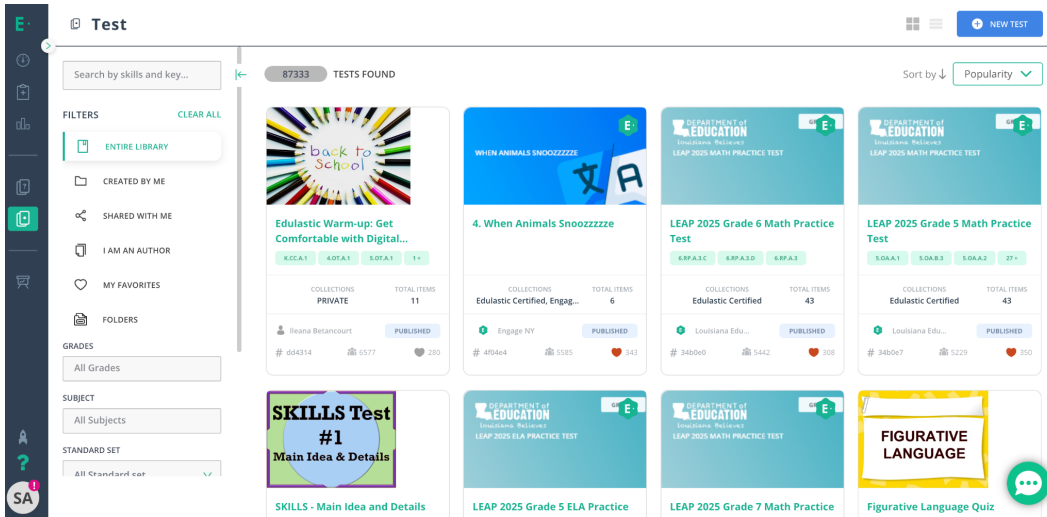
Test

NEW TEST

Search by skills and key...

87333 TESTS FOUND

Sort by ↓ Popularity

FILTERS CLEAR ALL

ENTIRE LIBRARY

CREATED BY ME

SHARED WITH ME

I AM AN AUTHOR

MY FAVORITES

FOLDERS

GRADES

All Grades

SUBJECT

All Subjects

STANDARD SET

All Standard set

back to School

Edulastic Warm-up: Get Comfortable with Digital...

K.CC.A.1 4.OT.A.1 5.OT.A.1 1+

COLLECTIONS PRIVATE TOTAL ITEMS 11

Ileana Betancourt PUBLISHED

dd4314 6577 280

WHEN ANIMALS SNOOZZZZZE

4. When Animals Snoozzzzzze

COLLECTIONS Edulastic Certified, Engag... TOTAL ITEMS 6

Engage NY PUBLISHED

4f04e4 5585 343

DEPARTMENT of EDUCATION Louisiana Believes LEAP 2025 MATH PRACTICE TEST

LEAP 2025 Grade 6 Math Practice Test

6.RP.A.3.C 6.RP.A.3.D 6.RP.A.3

COLLECTIONS Edulastic Certified TOTAL ITEMS 43

Louisiana Edu... PUBLISHED

34b0e0 5442 308

DEPARTMENT of EDUCATION Louisiana Believes LEAP 2025 MATH PRACTICE TEST

LEAP 2025 Grade 5 Math Practice Test

5.OA.A.1 5.OA.B.3 5.OA.A.2 27+

COLLECTIONS Edulastic Certified TOTAL ITEMS 43

Louisiana Edu... PUBLISHED

34b0e7 5229 350

SKILLS Test #1 Main Idea & Details

SKILLS - Main Idea and Details

DEPARTMENT of EDUCATION Louisiana Believes LEAP 2025 ELA PRACTICE TEST

LEAP 2025 Grade 5 ELA Practice

DEPARTMENT of EDUCATION Louisiana Believes LEAP 2025 MATH PRACTICE TEST

LEAP 2025 Grade 7 Math Practice

FIGURATIVE LANGUAGE

Figurative Language Quiz

SA